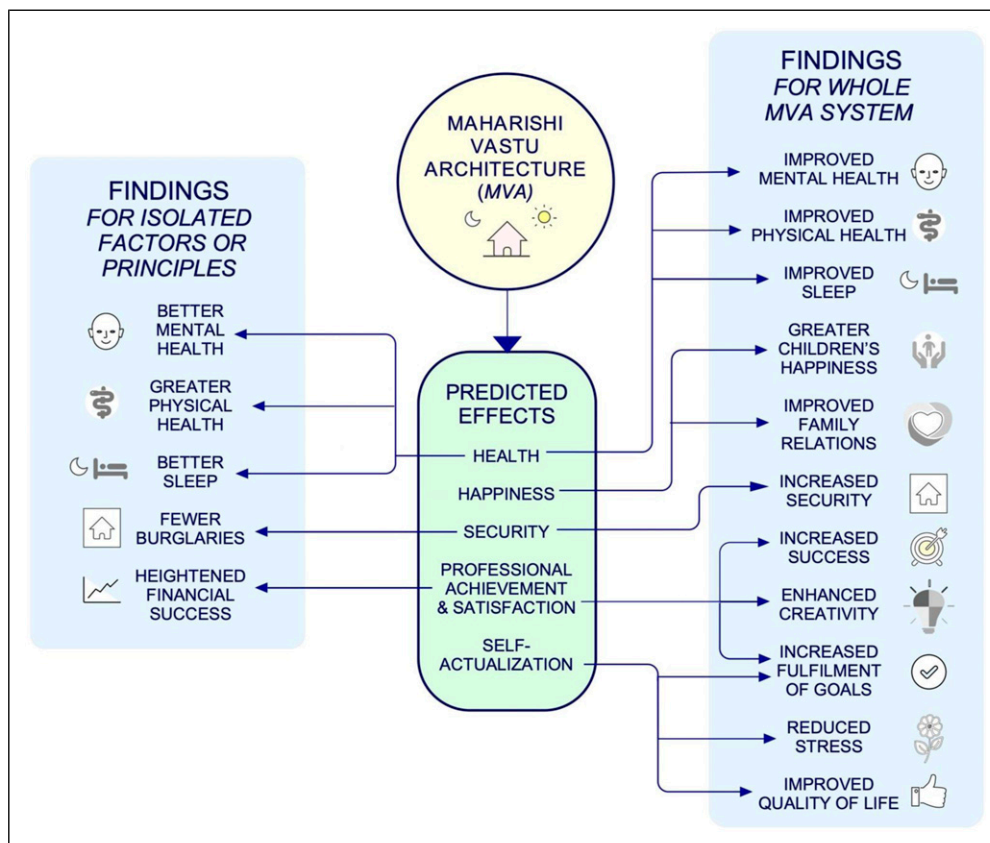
MAHARISHI VASTU ARCHITECTURE (MVA)

PREDICTED EFFECTS
HEALTH
HAPPINESS
SECURITY
PROFESSIONAL ACHIEVEMENT & SATISFACTION
SELF-ACTUALIZATION

FINDINGS FOR ISOLATED FACTORS OR PRINCIPLES
BETTER MENTAL HEALTH
GREATER PHYSICAL HEALTH
BETTER SLEEP
FEWER BURGLARIES
HEIGHTENED FINANCIAL SUCCESS

FINDINGS FOR WHOLE MVA SYSTEM
IMPROVED MENTAL HEALTH
IMPROVED PHYSICAL HEALTH
IMPROVED SLEEP
GREATER CHILDREN'S HAPPINESS
IMPROVED FAMILY RELATIONS
INCREASED SECURITY
INCREASED SUCCESS
ENHANCED CREATIVITY
INCREASED FULFILMENT OF GOALS
REDUCED STRESS
IMPROVED QUALITY OF LIFE